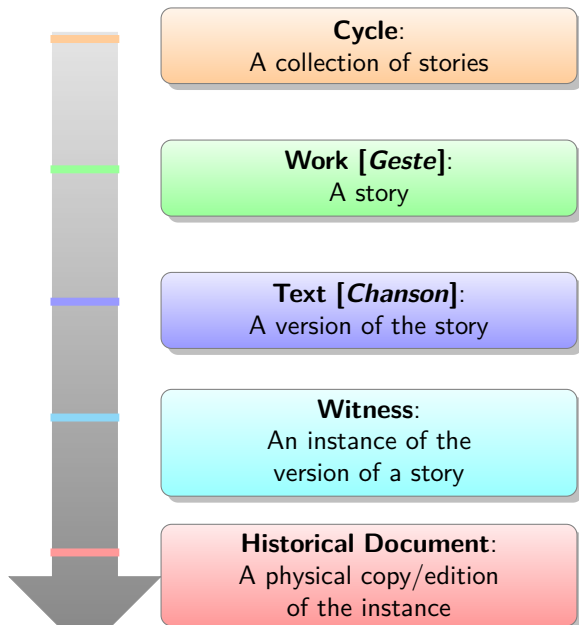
**Cycle**:
A collection of stories

**Work [*Geste*]**:
A story

**Text [*Chanson*]**:
A version of the story

**Witness**:
An instance of the version of a story

**Historical Document**:
A physical copy/edition of the instance